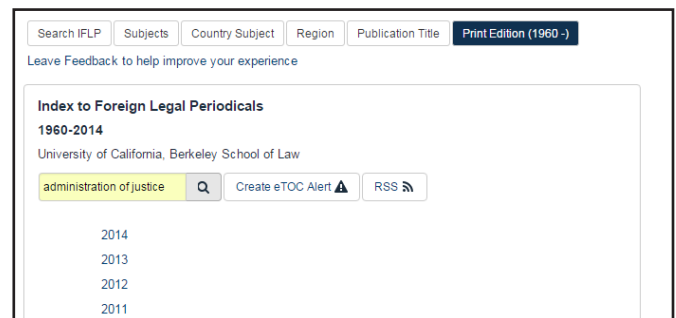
Search IFLP | Subjects | Country Subject | Region | Publication Title | Print Edition (1960 -)

Leave Feedback to help improve your experience

Index to Foreign Legal Periodicals

1960-2014

University of California, Berkeley School of Law

administration of justice

Create eTOC Alert

RSS

2014

2013

2012

2011